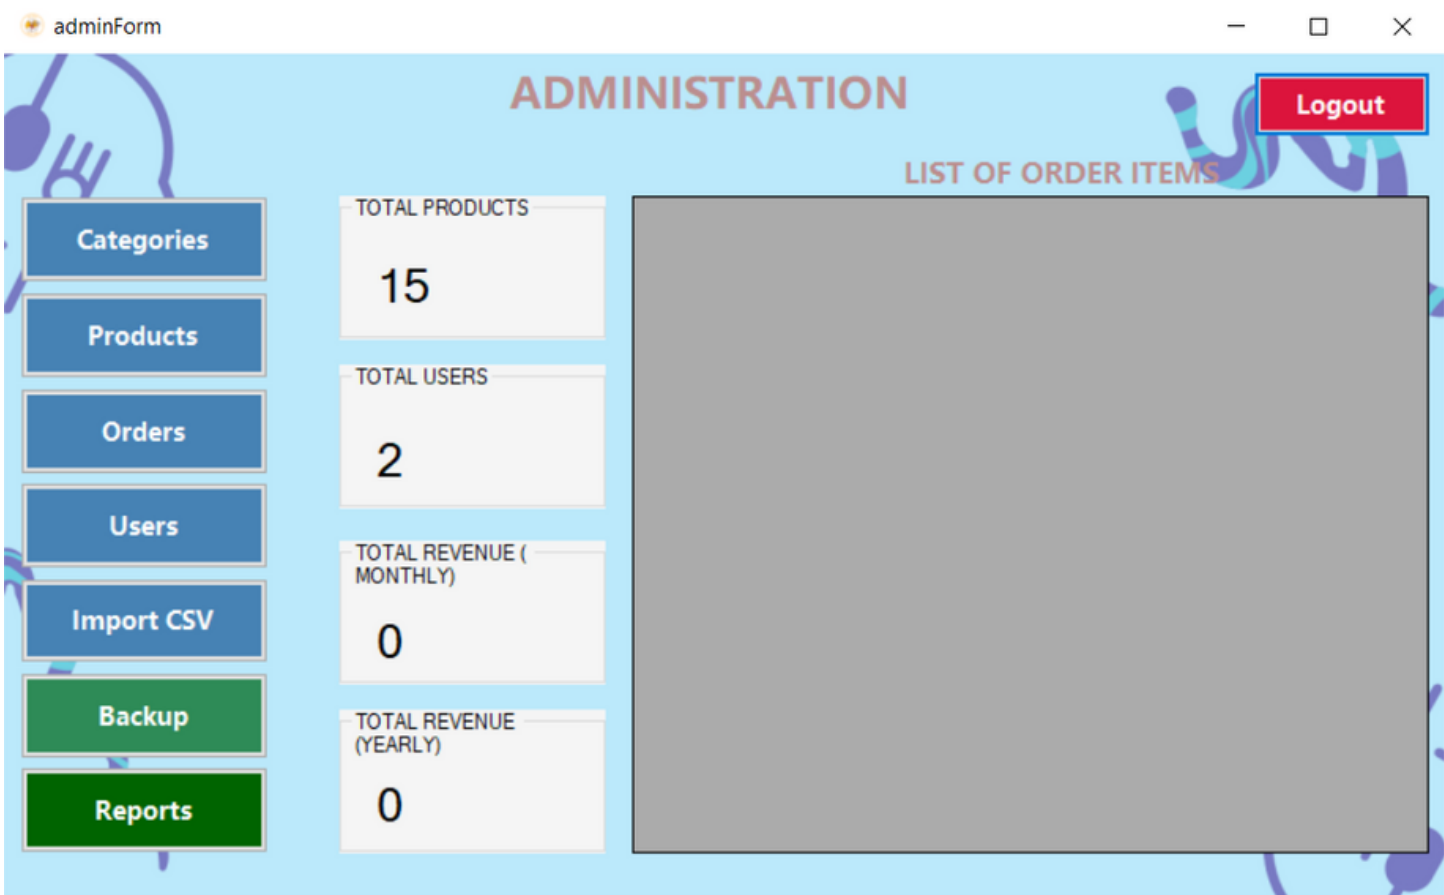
adminForm

ADMINISTRATION

Logout

LIST OF ORDER ITEMS

Categories

Products

Orders

Users

Import CSV

Backup

Reports

TOTAL PRODUCTS
15

TOTAL USERS
2

TOTAL REVENUE ( MONTHLY)
0

TOTAL REVENUE (YEARLY)
0